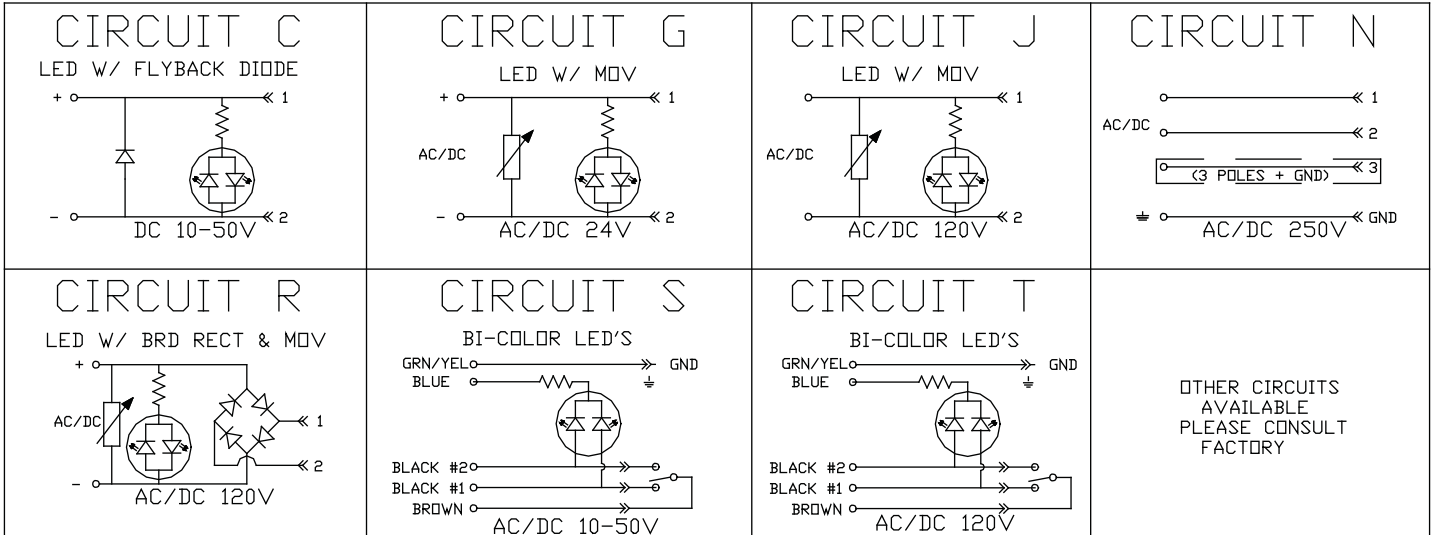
| CIRCUIT C | CIRCUIT G | CIRCUIT J | CIRCUIT N |
|---|---|---|---|
| LED W/ FLYBACK DIODE<br>+ 1<br>- 2<br>DC 10-50V | LED W/ MOV<br>+ 1<br>AC/DC<br>- 2<br>AC/DC 24V | LED W/ MOV<br>1<br>AC/DC<br>2<br>AC/DC 120V | 1<br>AC/DC 2<br>(3 POLES + GND) 3<br>GND<br>AC/DC 250V |
| CIRCUIT R | CIRCUIT S | CIRCUIT T | |
| LED W/ BRD RECT & MOV<br>+<br>AC/DC<br>1<br>2<br>-<br>AC/DC 120V | BI-COLOR LED'S<br>GRN/YEL GND<br>BLUE<br>BLACK #2<br>BLACK #1<br>BROWN<br>AC/DC 10-50V | BI-COLOR LED'S<br>GRN/YEL GND<br>BLUE<br>BLACK #2<br>BLACK #1<br>BROWN<br>AC/DC 120V | OTHER CIRCUITS AVAILABLE PLEASE CONSULT FACTORY |